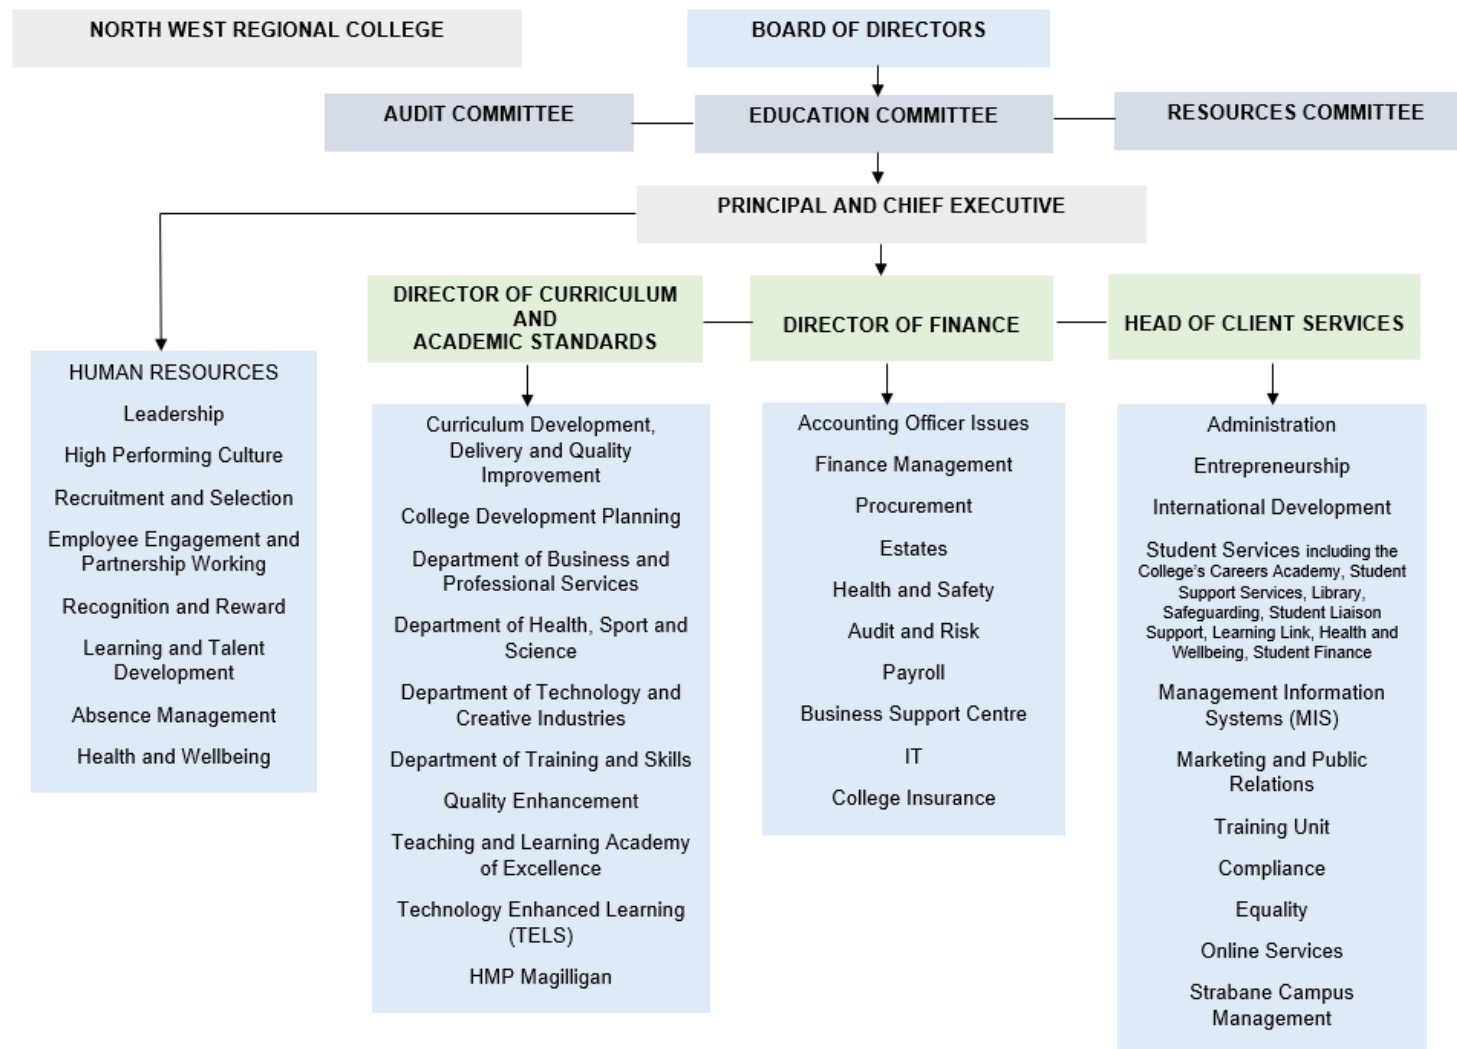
NORTH WEST REGIONAL COLLEGE

BOARD OF DIRECTORS

AUDIT COMMITTEE

EDUCATION COMMITTEE

RESOURCES COMMITTEE

PRINCIPAL AND CHIEF EXECUTIVE

DIRECTOR OF CURRICULUM AND ACADEMIC STANDARDS

DIRECTOR OF FINANCE

HEAD OF CLIENT SERVICES

HUMAN RESOURCES

Leadership

High Performing Culture

Recruitment and Selection

Employee Engagement and Partnership Working

Recognition and Reward

Learning and Talent Development

Absence Management

Health and Wellbeing

Curriculum Development, Delivery and Quality Improvement

College Development Planning

Department of Business and Professional Services

Department of Health, Sport and Science

Department of Technology and Creative Industries

Department of Training and Skills

Quality Enhancement

Teaching and Learning Academy of Excellence

Technology Enhanced Learning (TELS)

HMP Magilligan

Accounting Officer Issues

Finance Management

Procurement

Estates

Health and Safety

Audit and Risk

Payroll

Business Support Centre

IT

College Insurance

Administration

Entrepreneurship

International Development

Student Services including the College's Careers Academy, Student Support Services, Library, Safeguarding, Student Liaison Support, Learning Link, Health and Wellbeing, Student Finance

Management Information Systems (MIS)

Marketing and Public Relations

Training Unit

Compliance

Equality

Online Services

Strabane Campus Management